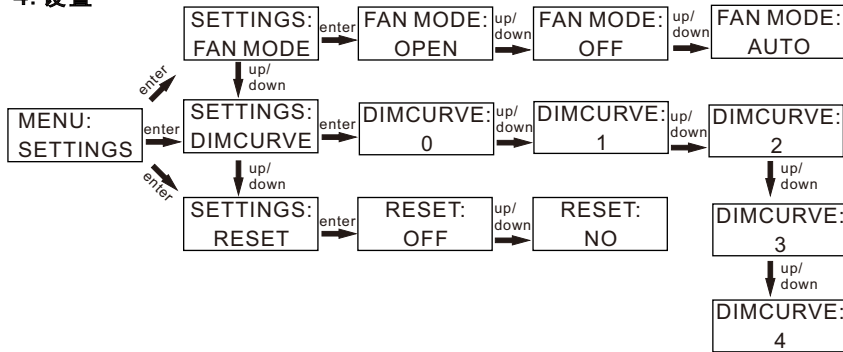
4. 设置

MENU: SETTINGS

enter

SETTINGS: FAN MODE

enter

FAN MODE: OPEN

up/down

FAN MODE: OFF

up/down

FAN MODE: AUTO

up/down

enter

SETTINGS: DIMCURVE

enter

DIMCURVE: 0

up/down

DIMCURVE: 1

up/down

DIMCURVE: 2

up/down

DIMCURVE: 3

up/down

DIMCURVE: 4

up/down

enter

SETTINGS: RESET

enter

RESET: OFF

up/down

RESET: NO